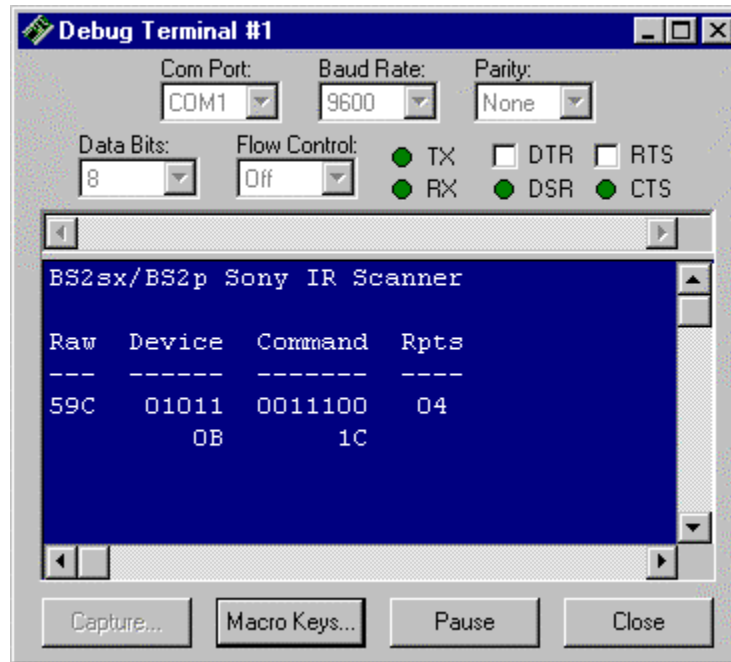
Debug Terminal #1

Com Port: COM1
Baud Rate: 9600
Parity: None
Data Bits: 8
Flow Control: Off
TX
RX
DTR
DSR
RTS
CTS

BS2sx/BS2p Sony IR Scanner

Raw  Device  Command  Rpts
---  ------  -------  ----
59C  01011   0011100   04
     0B       1C

Capture...
Macro Keys...
Pause
Close